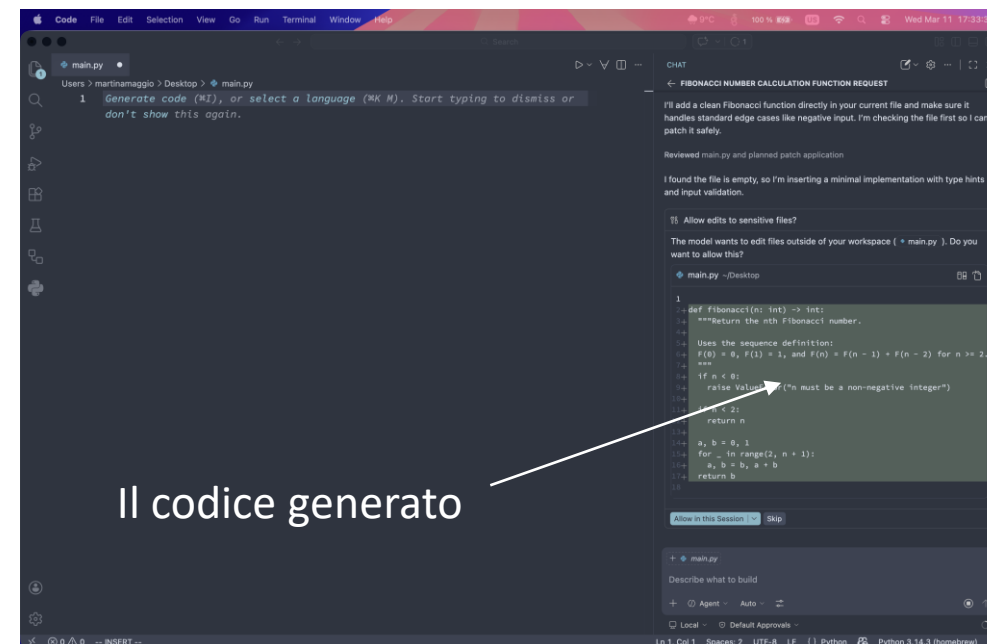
Code File Edit Selection View Go Run Terminal Window Help

9°C 100% Wed Mar 11 17:33

main.py

Users > martinamaggio > Desktop > main.py

1 Generate code (⌘I), or select a language (⌘K M). Start typing to dismiss or don't show this again.

CHAT

← FIBONACCI NUMBER CALCULATION FUNCTION REQUEST

I'll add a clean Fibonacci function directly in your current file and make sure it handles standard edge cases like negative input. I'm checking the file first so I can patch it safely.

Reviewed main.py and planned patch application

I found the file is empty, so I'm inserting a minimal implementation with type hints and input validation.

Allow edits to sensitive files?

The model wants to edit files outside of your workspace ( main.py ). Do you want to allow this?

main.py ~/Desktop

```
1
2+ def fibonacci(n: int) -> int:
3+   """Return the nth Fibonacci number.
4+
5+   Uses the sequence definition:
6+   F(0) = 0, F(1) = 1, and F(n) = F(n - 1) + F(n - 2) for n >= 2.
7+   """
8+   if n < 0:
9+     raise ValueError("n must be a non-negative integer")
10+
11+   if n < 2:
12+     return n
13+
14+   a, b = 0, 1
15+   for _ in range(2, n + 1):
16+     a, b = b, a + b
17+   return b
18
```

Il codice generato

Allow in this Session | Skip

+ main.py

Describe what to build

+ Agent Auto

Local Default Approvals

⊗ 0 ⚠ 0 -- INSERT --

Ln 1, Col 1 Spaces: 2 UTF-8 LF {} Python Python 3.14.3 (homebrew)